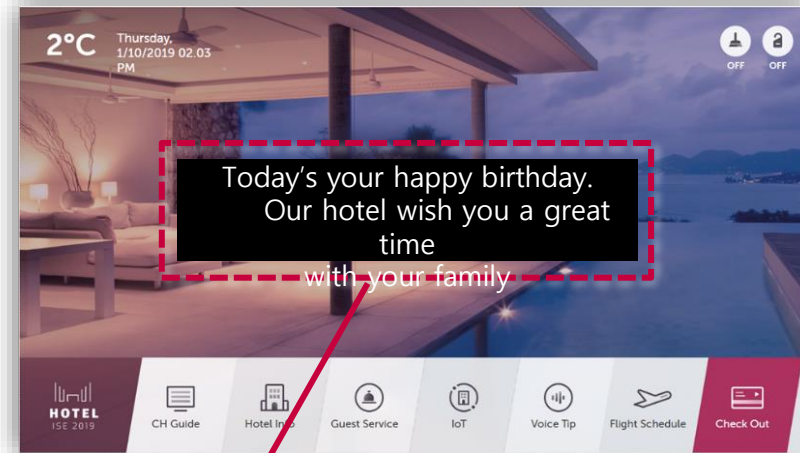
2°C Thursday, 1/10/2019 02.03 PM

OFF OFF

Today's your happy birthday. Our hotel wish you a great time with your family

HOTEL ISE 2019

CH Guide

Hotel Info

Guest Service

IoT

Voice Tip

Flight Schedule

Check Out